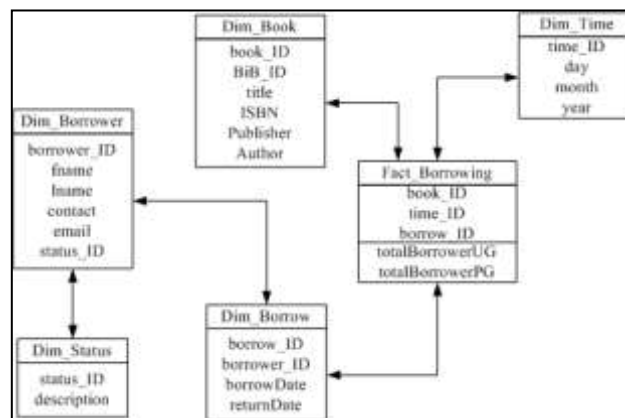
Dim_Book
book_ID
BiB_ID
title
ISBN
Publisher
Author

Dim_Time
time_ID
day
month
year

Dim_Borrower
borrower_ID
fname
lname
contact
email
status_ID

Fact_Borrowing
book_ID
time_ID
borrow_ID
totalBorrowerUG
totalBorrowerPG

Dim_Status
status_ID
description

Dim_Borrow
borrow_ID
borrower_ID
borrowDate
returnDate